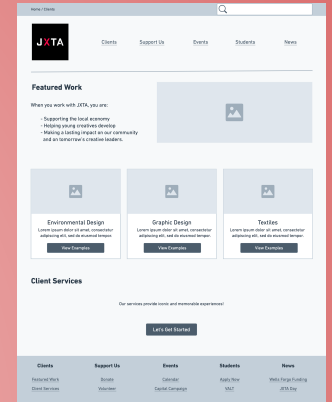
Home / Clients

JXTA

Clients Support Us Events Students News

Featured Work

When you work with JXTA, you are:

- Supporting the local economy
- Helping young creatives develop
- Making a lasting impact on our community and on tomorrow's creative leaders.

Environmental Design
Lorem ipsum dolor sit amet, consectetur adipiscing elit, sed do eiusmod tempor.
View Examples

Graphic Design
Lorem ipsum dolor sit amet, consectetur adipiscing elit, sed do eiusmod tempor.
View Examples

Textiles
Lorem ipsum dolor sit amet, consectetur adipiscing elit, sed do eiusmod tempor.
View Examples

Client Services

Our services provide iconic and memorable experiences!

Let's Get Started

Clients
Featured Work
Client Services

Support Us
Donate
Volunteer

Events
Calendar
Capital Campaign

Students
Apply Now
VALT

News
Wells Fargo Funding
JXTA Day